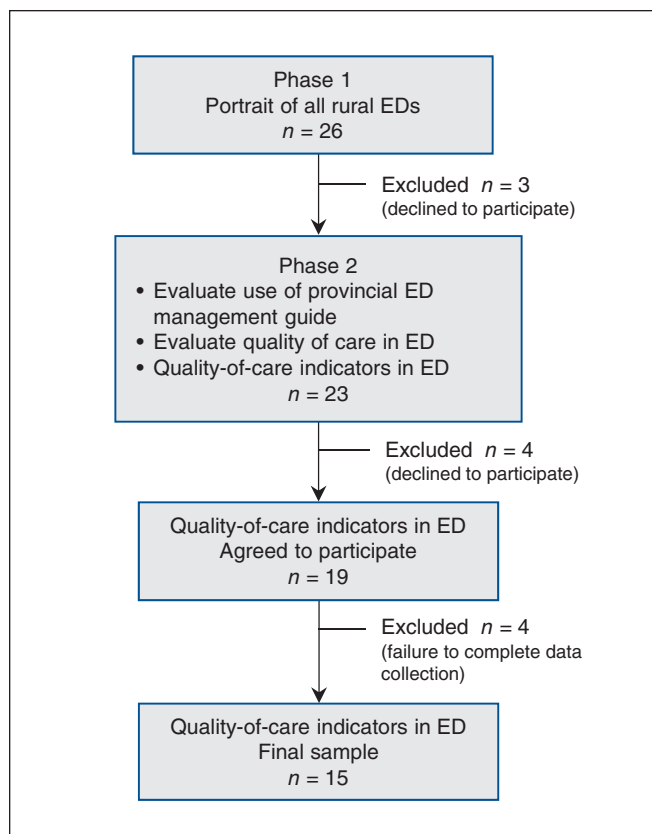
Phase 1
Portrait of all rural EDs
$n = 26$

Excluded $n = 3$
(declined to participate)

Phase 2
• Evaluate use of provincial ED management guide
• Evaluate quality of care in ED
• Quality-of-care indicators in ED
$n = 23$

Excluded $n = 4$
(declined to participate)

Quality-of-care indicators in ED
Agreed to participate
$n = 19$

Excluded $n = 4$
(failure to complete data collection)

Quality-of-care indicators in ED
Final sample
$n = 15$